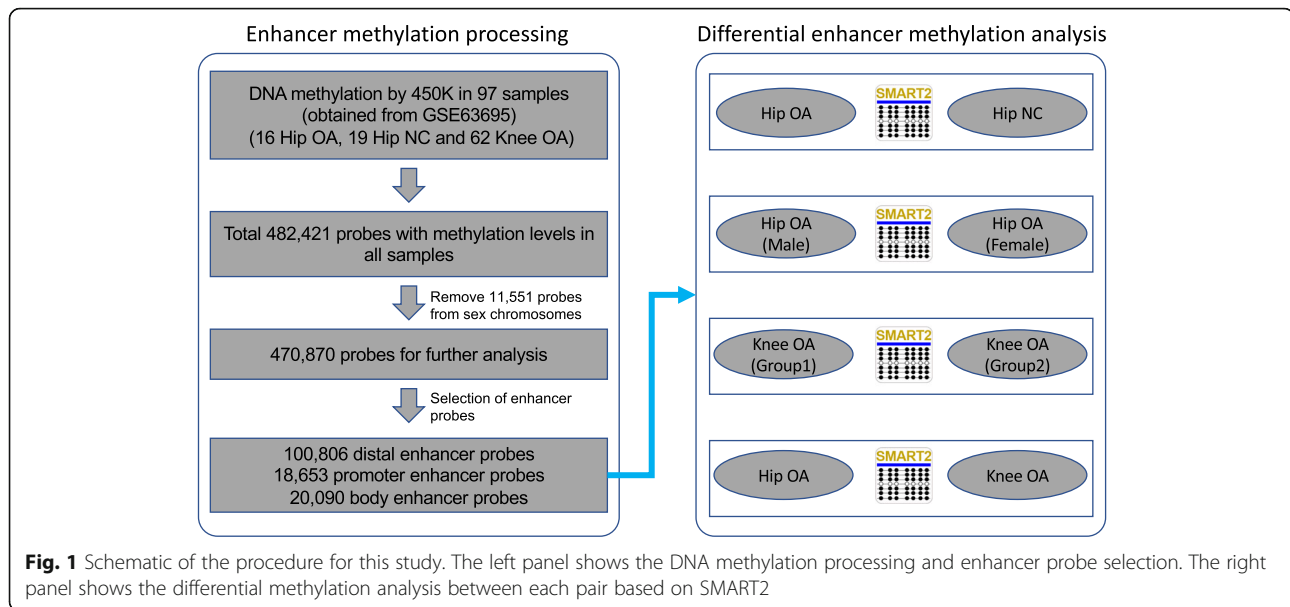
Enhancer methylation processing

DNA methylation by 450K in 97 samples (obtained from GSE63695) (16 Hip OA, 19 Hip NC and 62 Knee OA)

Total 482,421 probes with methylation levels in all samples

Remove 11,551 probes from sex chromosomes

470,870 probes for further analysis

Selection of enhancer probes

100,806 distal enhancer probes
18,653 promoter enhancer probes
20,090 body enhancer probes

Differential enhancer methylation analysis

Hip OA SMART2 Hip NC

Hip OA (Male) SMART2 Hip OA (Female)

Knee OA (Group1) SMART2 Knee OA (Group2)

Hip OA SMART2 Knee OA

**Fig. 1** Schematic of the procedure for this study. The left panel shows the DNA methylation processing and enhancer probe selection. The right panel shows the differential methylation analysis between each pair based on SMART2